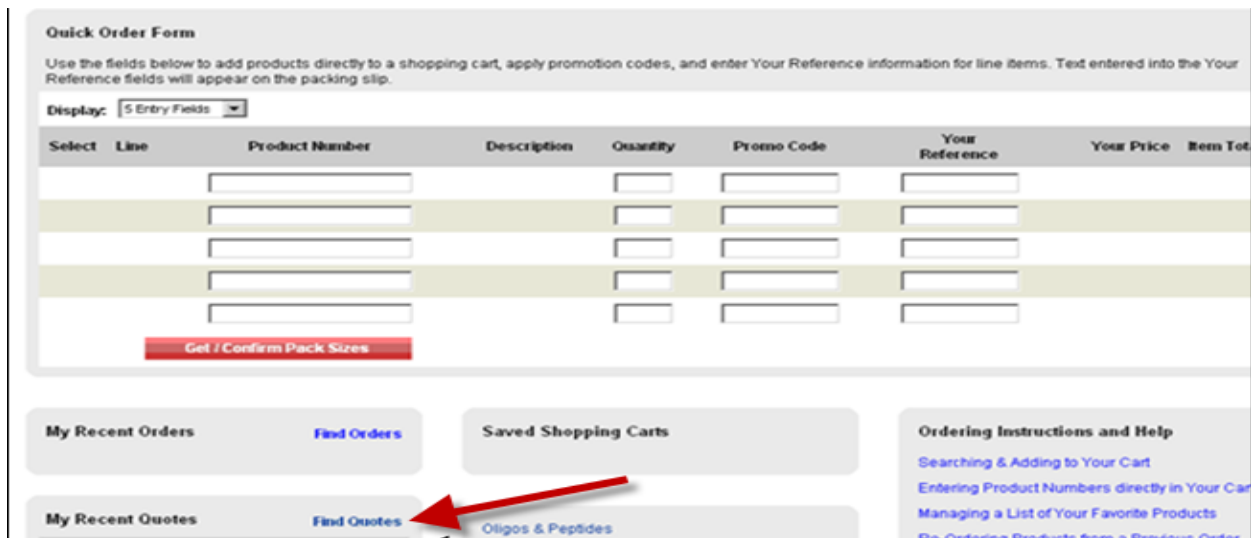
Quick Order Form

Use the fields below to add products directly to a shopping cart, apply promotion codes, and enter Your Reference information for line items. Text entered into the Your Reference fields will appear on the packing slip.

Display: 5 Entry Fields

| Select | Line | Product Number | Description | Quantity | Promo Code | Your Reference | Your Price | Item Tot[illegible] |
|---|---|---|---|---|---|---|---|---|
| | | | | | | | | |
| | | | | | | | | |
| | | | | | | | | |
| | | | | | | | | |
| | | | | | | | | |

Get / Confirm Pack Sizes

My Recent Orders Find Orders

Saved Shopping Carts

Ordering Instructions and Help

Searching & Adding to Your Cart

Entering Product Numbers directly in Your Car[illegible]

Managing a List of Your Favorite Products

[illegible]

My Recent Quotes Find Quotes

Oligos & Peptides